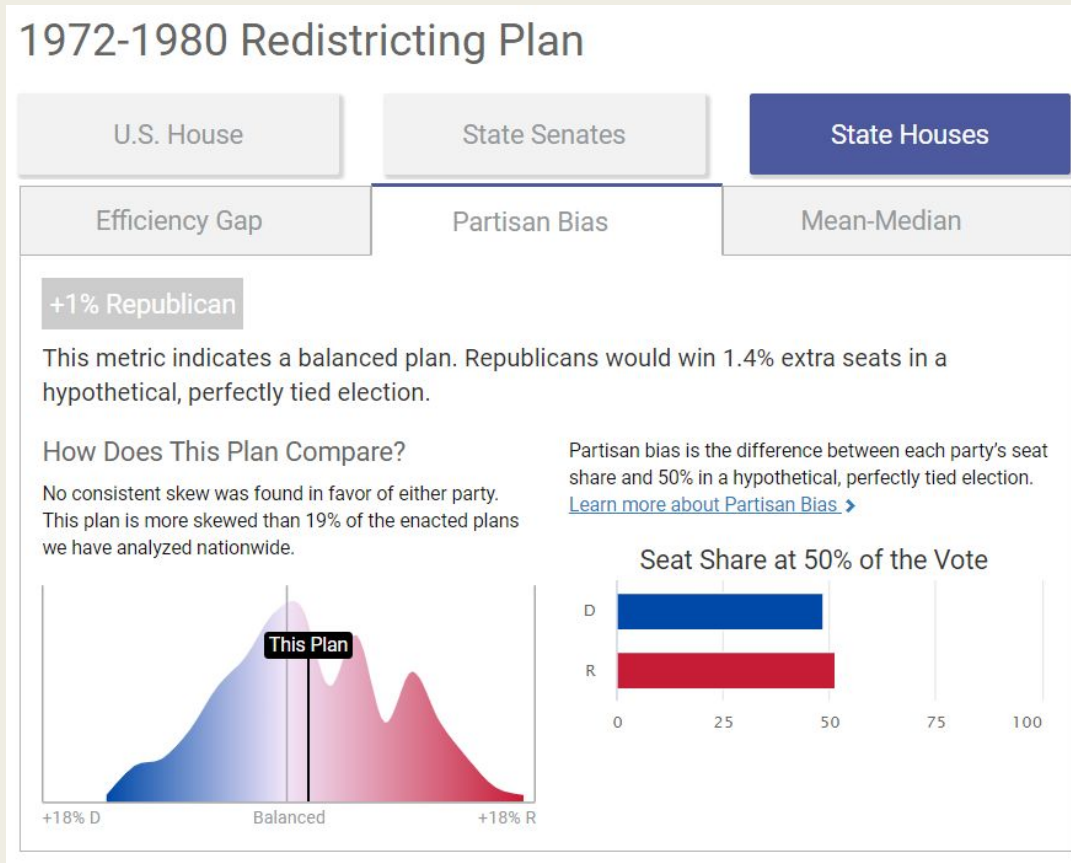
1972-1980 Redistricting Plan

U.S. House
State Senates
State Houses

Efficiency Gap
Partisan Bias
Mean-Median

+1% Republican

This metric indicates a balanced plan. Republicans would win 1.4% extra seats in a hypothetical, perfectly tied election.

How Does This Plan Compare?

No consistent skew was found in favor of either party. This plan is more skewed than 19% of the enacted plans we have analyzed nationwide.

This Plan

+18% D
Balanced
+18% R

Partisan bias is the difference between each party's seat share and 50% in a hypothetical, perfectly tied election.
Learn more about Partisan Bias ›

Seat Share at 50% of the Vote

D
R

0
25
50
75
100